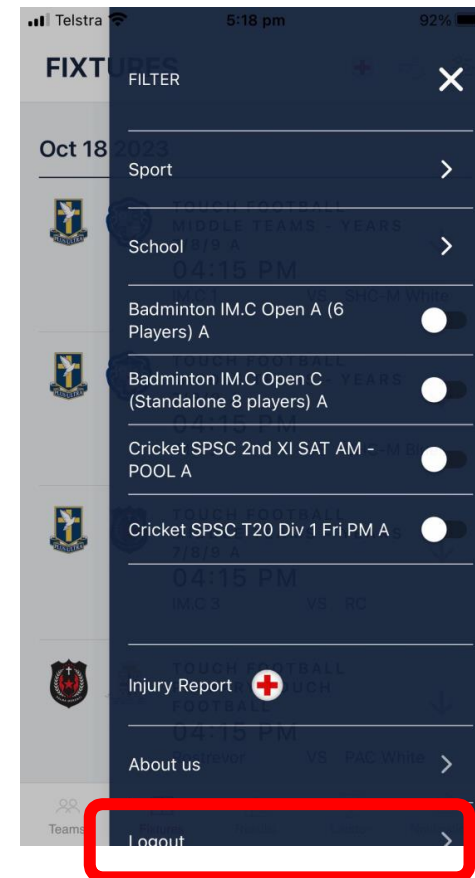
Telstra 5:18 pm 92%

FIXTU

Oct 18 2023

FILTER

Sport

School

Badminton IM.C Open A (6 Players) A

Badminton IM.C Open C (Standalone 8 players) A

Cricket SPSC 2nd XI SAT AM - POOL A

Cricket SPSC T20 Div 1 Fri PM A

Injury Report

About us

Logout

Teams